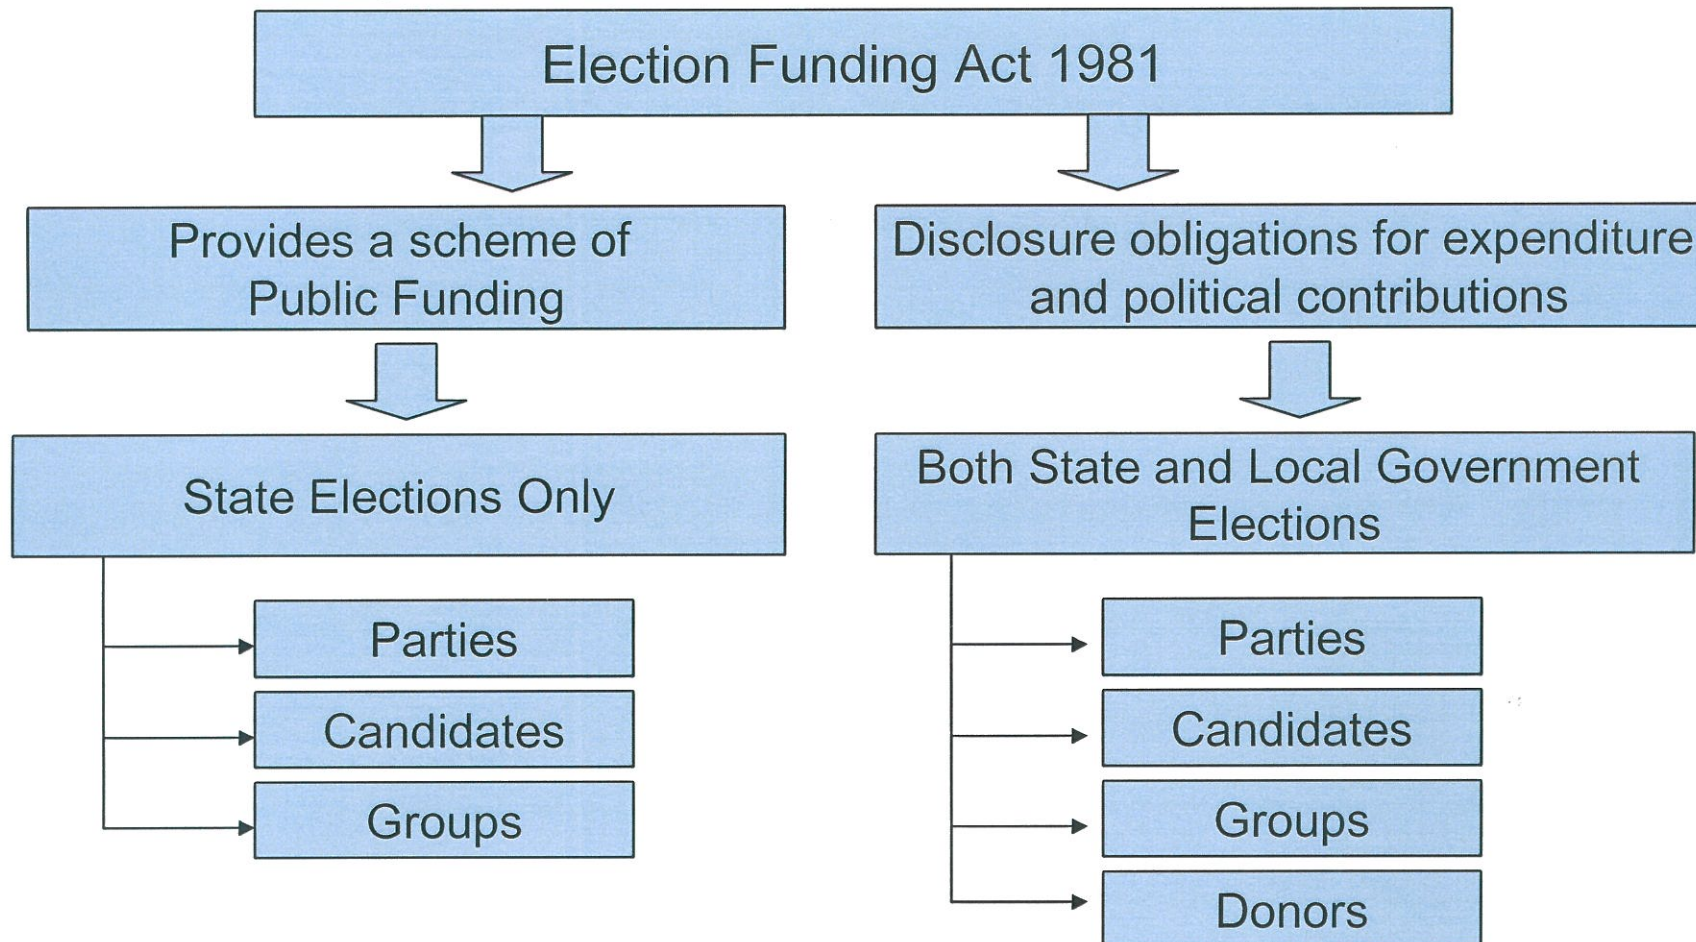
Election Funding Act 1981

Provides a scheme of Public Funding

State Elections Only

Parties

Candidates

Groups

Disclosure obligations for expenditure and political contributions

Both State and Local Government Elections

Parties

Candidates

Groups

Donors